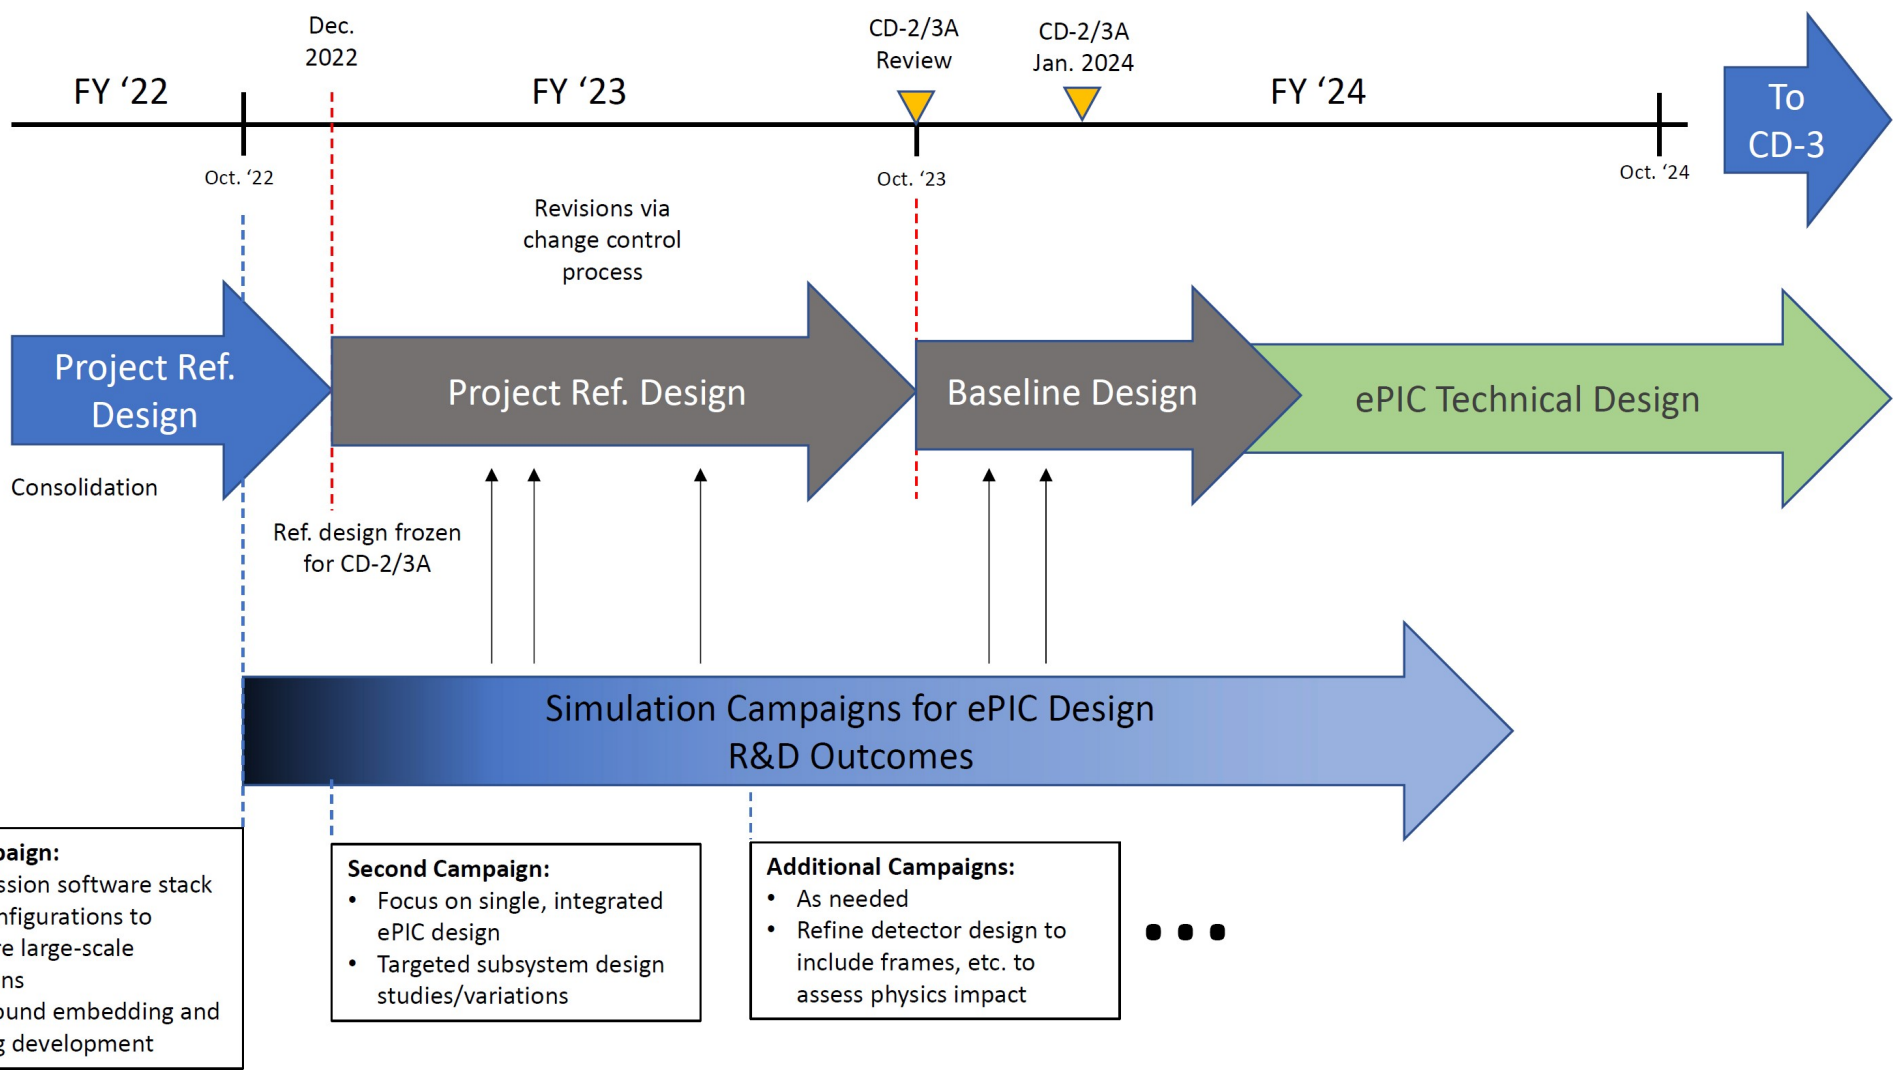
FY '22

Dec. 2022

FY '23

CD-2/3A Review

CD-2/3A Jan. 2024

FY '24

To CD-3

Oct. '22

Oct. '23

Oct. '24

Revisions via change control process

Project Ref. Design

Project Ref. Design

Baseline Design

ePIC Technical Design

Consolidation

Ref. design frozen for CD-2/3A

Simulation Campaigns for ePIC Design R&D Outcomes

paign:
ssion software stack
nfigurations to
e large-scale
ns
ound embedding and
g development

Second Campaign:
• Focus on single, integrated ePIC design
• Targeted subsystem design studies/variations

Additional Campaigns:
• As needed
• Refine detector design to include frames, etc. to assess physics impact

• • •